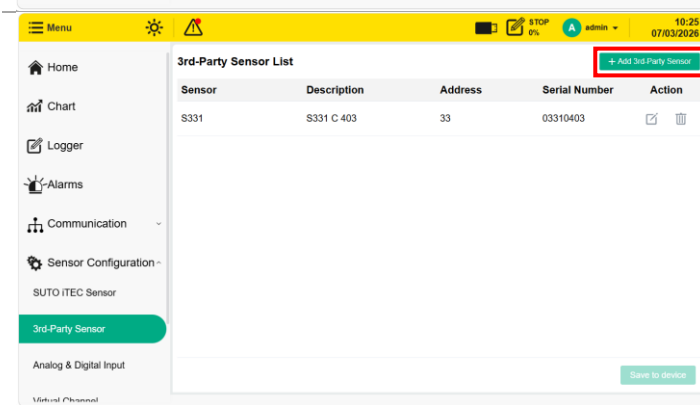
Menu

STOP 0%

A admin

10:25 07/03/2026

Home

Chart

Logger

Alarms

Communication

Sensor Configuration

SUTO iTEC Sensor

3rd-Party Sensor

Analog & Digital Input

Virtual Channel

3rd-Party Sensor List

+ Add 3rd-Party Sensor

| Sensor | Description | Address | Serial Number | Action |
|---|---|---|---|---|
| S331 | S331 C 403 | 33 | 03310403 | |

Save to device